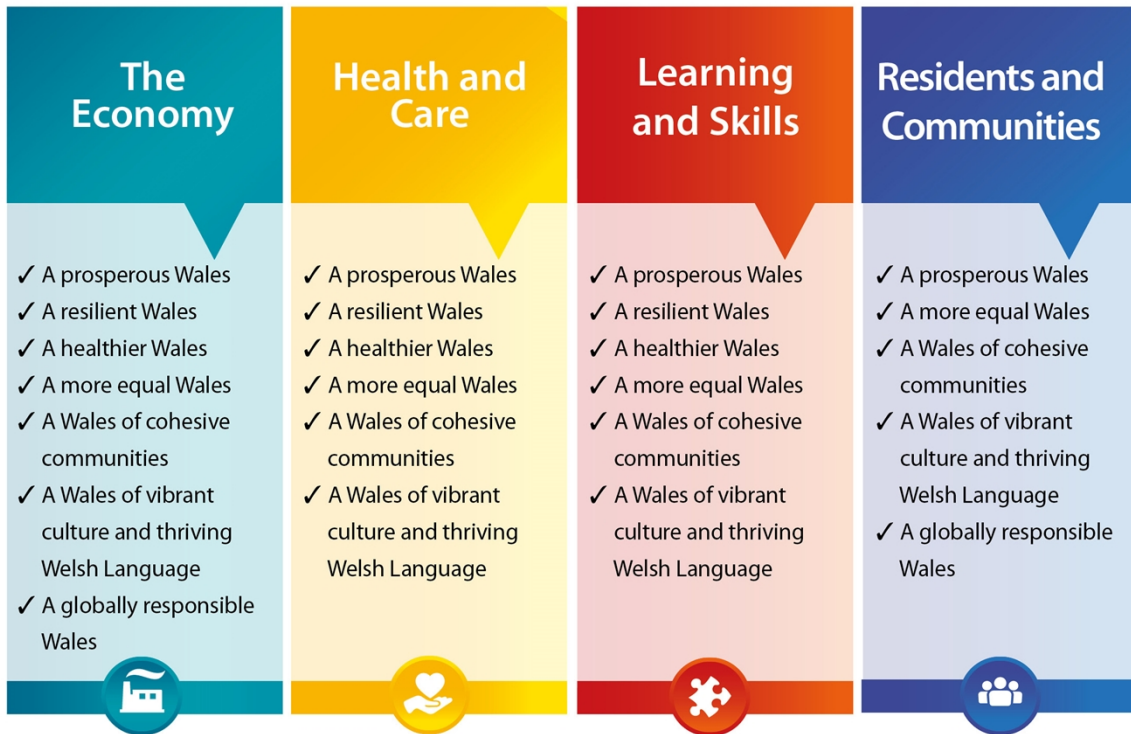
The Economy

✓ A prosperous Wales
✓ A resilient Wales
✓ A healthier Wales
✓ A more equal Wales
✓ A Wales of cohesive communities
✓ A Wales of vibrant culture and thriving Welsh Language
✓ A globally responsible Wales

Health and Care

✓ A prosperous Wales
✓ A resilient Wales
✓ A healthier Wales
✓ A more equal Wales
✓ A Wales of cohesive communities
✓ A Wales of vibrant culture and thriving Welsh Language

Learning and Skills

✓ A prosperous Wales
✓ A resilient Wales
✓ A healthier Wales
✓ A more equal Wales
✓ A Wales of cohesive communities
✓ A Wales of vibrant culture and thriving Welsh Language

Residents and Communities

✓ A prosperous Wales
✓ A more equal Wales
✓ A Wales of cohesive communities
✓ A Wales of vibrant culture and thriving Welsh Language
✓ A globally responsible Wales